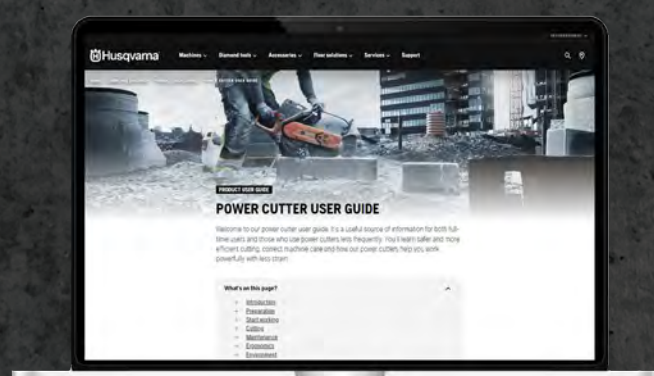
Husqvarna Machines Diamond tools Accessories Floor solutions Services Support

PRODUCT USER GUIDE

POWER CUTTER USER GUIDE

Welcome to our power cutter user guide. It's a useful source of information for both full-time users and those who use power cutters less frequently. You'll learn safer and more efficient cutting, correct machine care and how our power cutters help you work powerfully with less strain.

What's on this page?

Introduction
Preparation
Start working
Cutting
Maintenance
Ergonomics
Environment